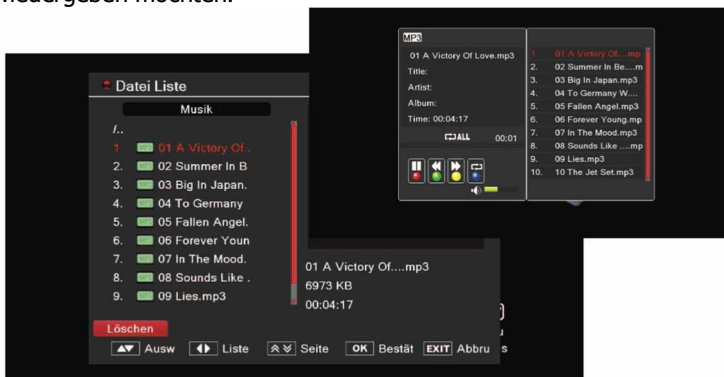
wiedergeben möchten.

Datei Liste

Musik

/..

1. 01 A Victory Of..

2. 02 Summer In B

3. 03 Big In Japan.

4. 04 To Germany

5. 05 Fallen Angel.

6. 06 Forever Youn

7. 07 In The Mood.

8. 08 Sounds Like .

9. 09 Lies.mp3

Löschen

Ausw Liste Seite OK Bestät EXIT Abbru

01 A Victory Of....mp3
6973 KB
00:04:17

MP3

01 A Victory Of Love.mp3

Title:

Artist:

Album:

Time: 00:04:17

ALL 00:01

1. 01 A Victory Of....mp
2. 02 Summer In Be....m
3. 03 Big In Japan.mp3
4. 04 To Germany W....
5. 05 Fallen Angel.mp3
6. 06 Forever Young.mp
7. 07 In The Mood.mp3
8. 08 Sounds Like ....mp
9. 09 Lies.mp3
10. 10 The Jet Set.mp3